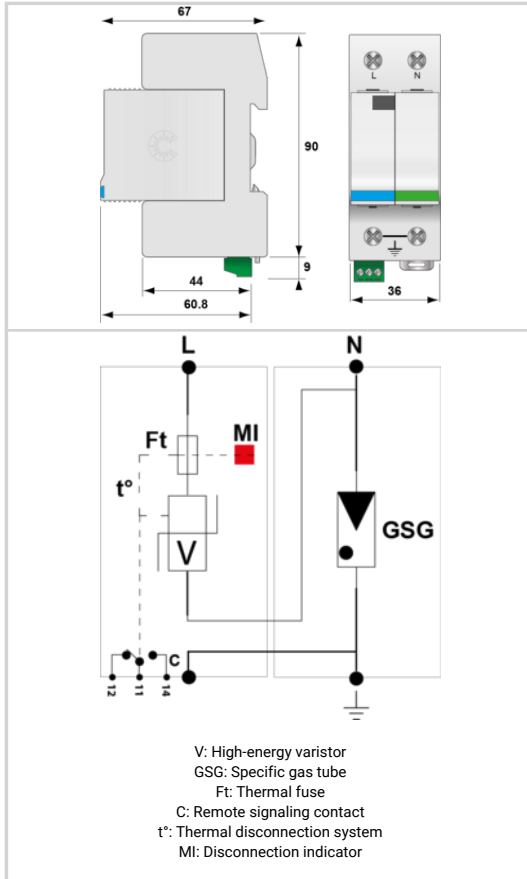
67

90

9

44

60.8

L N

36

L

N

Ft

MI

t°

V

GSG

C

12 11 14

V: High-energy varistor
GSG: Specific gas tube
Ft: Thermal fuse
C: Remote signaling contact
t°: Thermal disconnection system
MI: Disconnection indicator